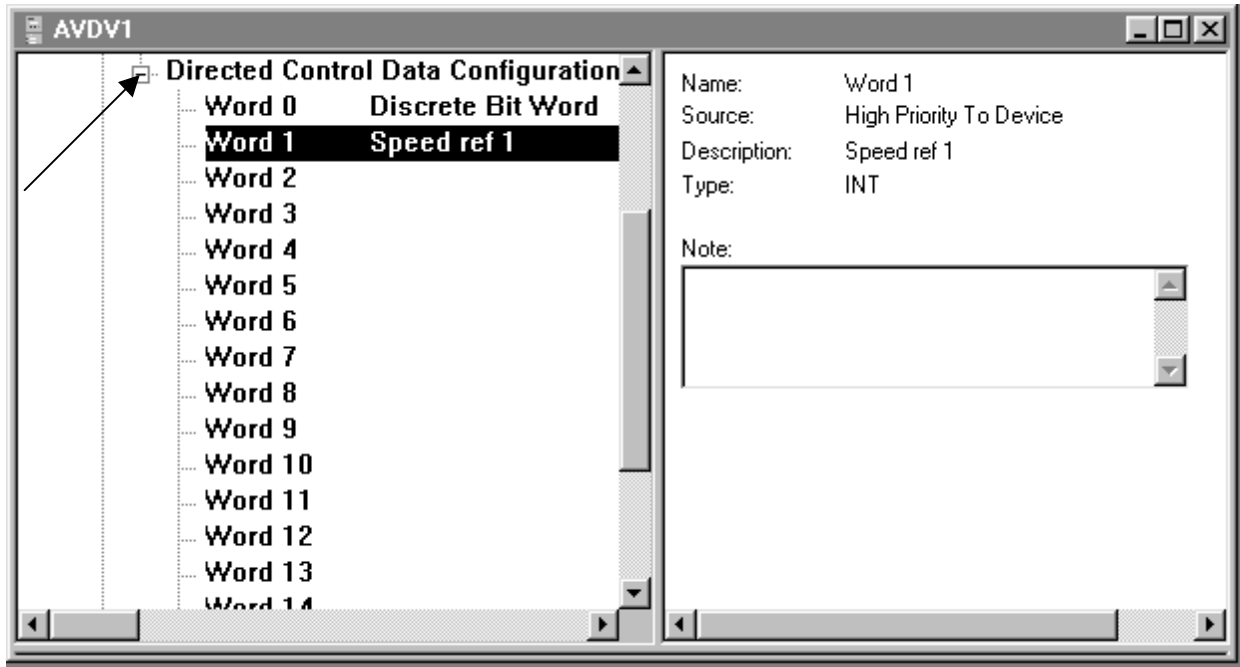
AVDV1

Directed Control Data Configuration
Word 0 Discrete Bit Word
Word 1 Speed ref 1
Word 2
Word 3
Word 4
Word 5
Word 6
Word 7
Word 8
Word 9
Word 10
Word 11
Word 12
Word 13
Word 14

Name: Word 1
Source: High Priority To Device
Description: Speed ref 1
Type: INT

Note: